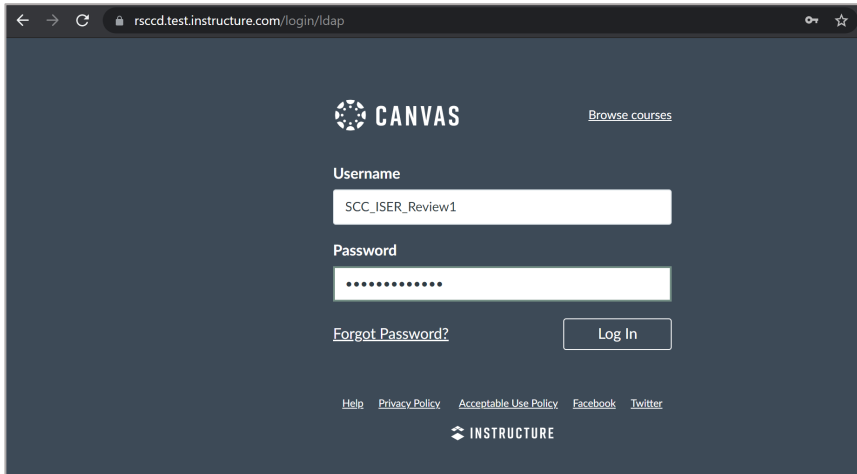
rsccd.test.instructure.com/login/ldap

CANVAS

Browse courses

Username

SCC_ISER_Review1

Password

•••••••••••••

Forgot Password?

Log In

Help Privacy Policy Acceptable Use Policy Facebook Twitter

INSTRUCTURE